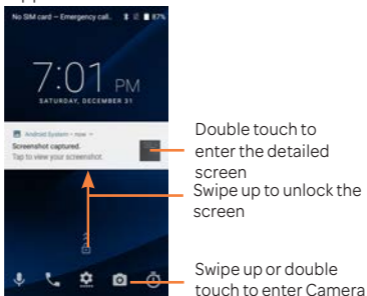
No SIM card – Emergency call... 87%

7:01 PM

SATURDAY, DECEMBER 31

Android System • now

Screenshot captured.

Tap to view your screenshot.

Double touch to enter the detailed screen

Swipe up to unlock the screen

Swipe up or double touch to enter Camera